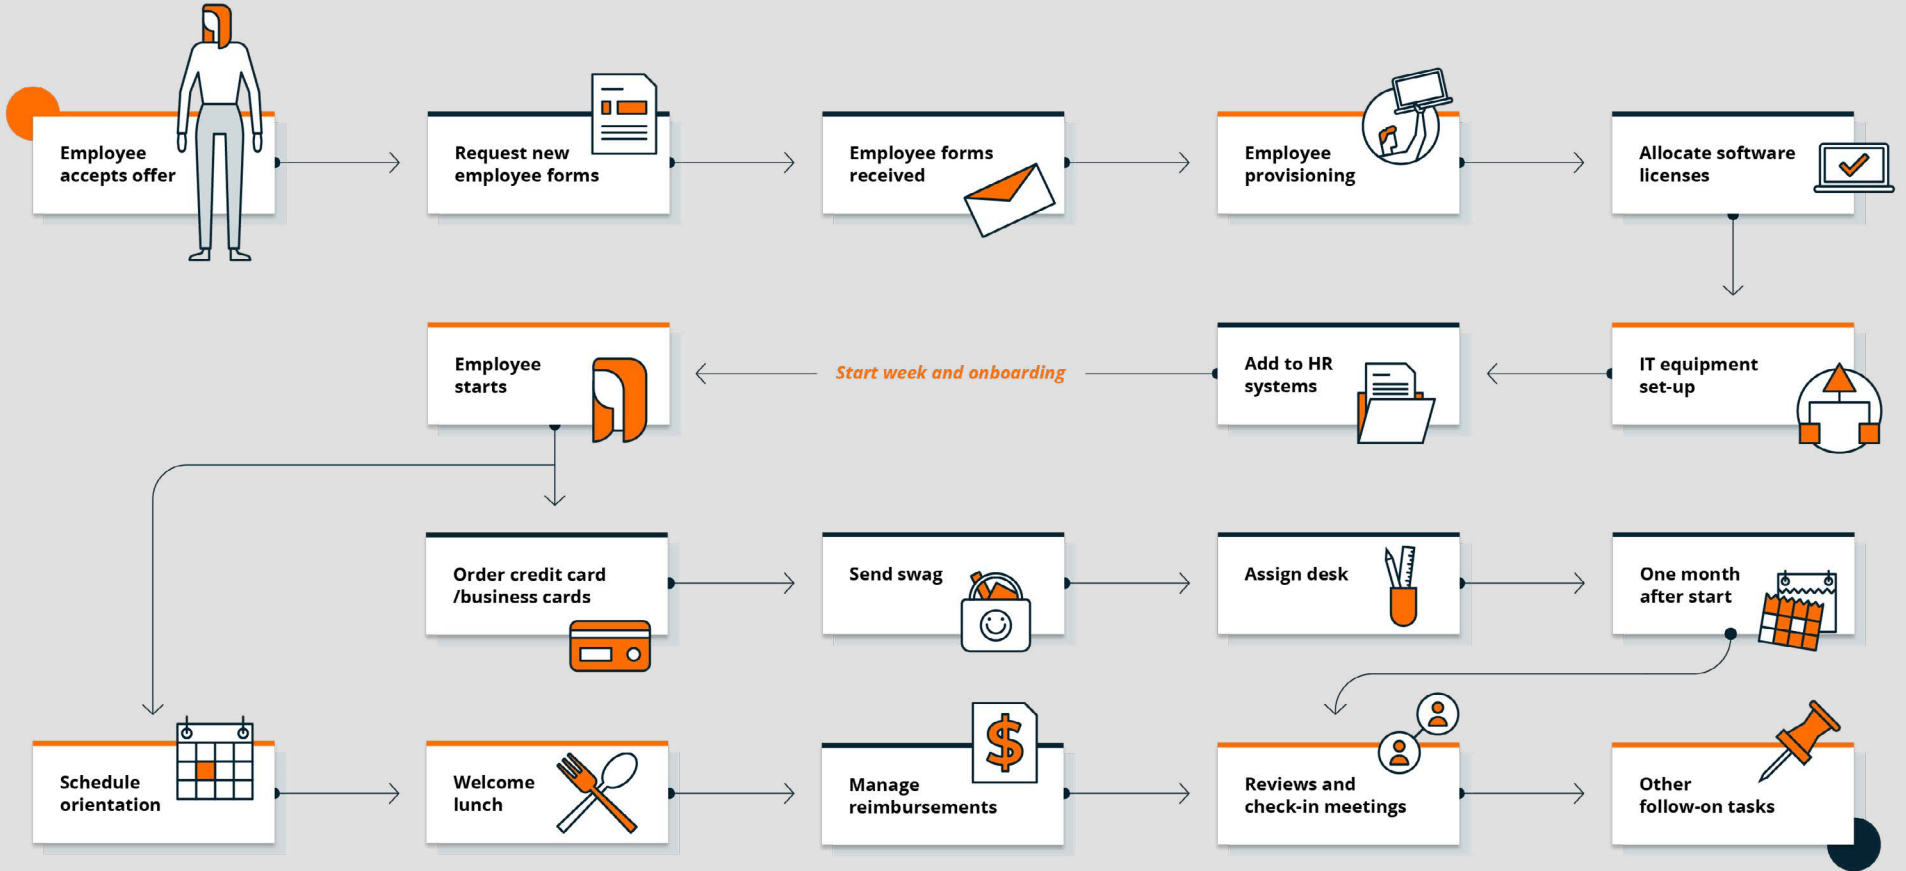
Employee accepts offer

Request new employee forms

Employee forms received

Employee provisioning

Allocate software licenses

IT equipment set-up

Add to HR systems

Start week and onboarding

Employee starts

Order credit card /business cards

Send swag

Assign desk

One month after start

Schedule orientation

Welcome lunch

$

Manage reimbursements

Reviews and check-in meetings

Other follow-on tasks